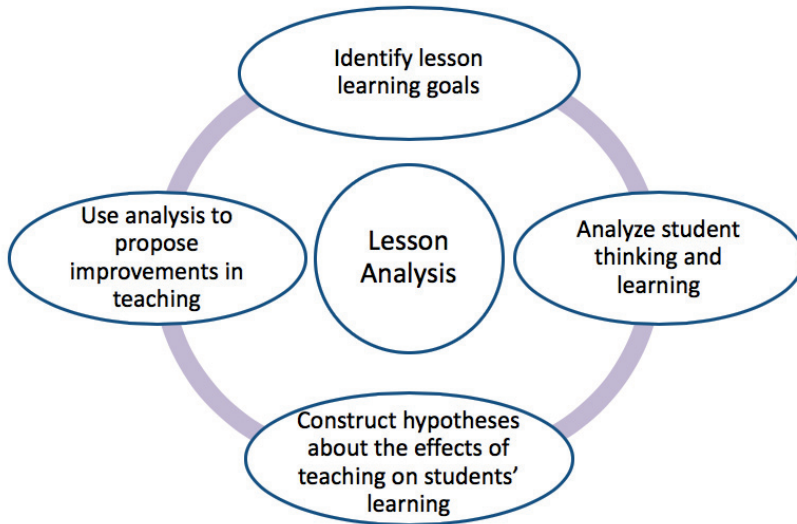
Lesson Analysis

Identify lesson learning goals

Analyze student thinking and learning

Construct hypotheses about the effects of teaching on students' learning

Use analysis to propose improvements in teaching